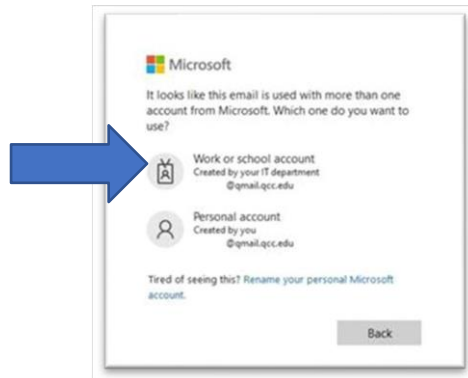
Microsoft

It looks like this email is used with more than one account from Microsoft. Which one do you want to use?

Work or school account
Created by your IT department
@qmail.qcc.edu

Personal account
Created by you
@qmail.qcc.edu

Tired of seeing this? Rename your personal Microsoft account.

Back